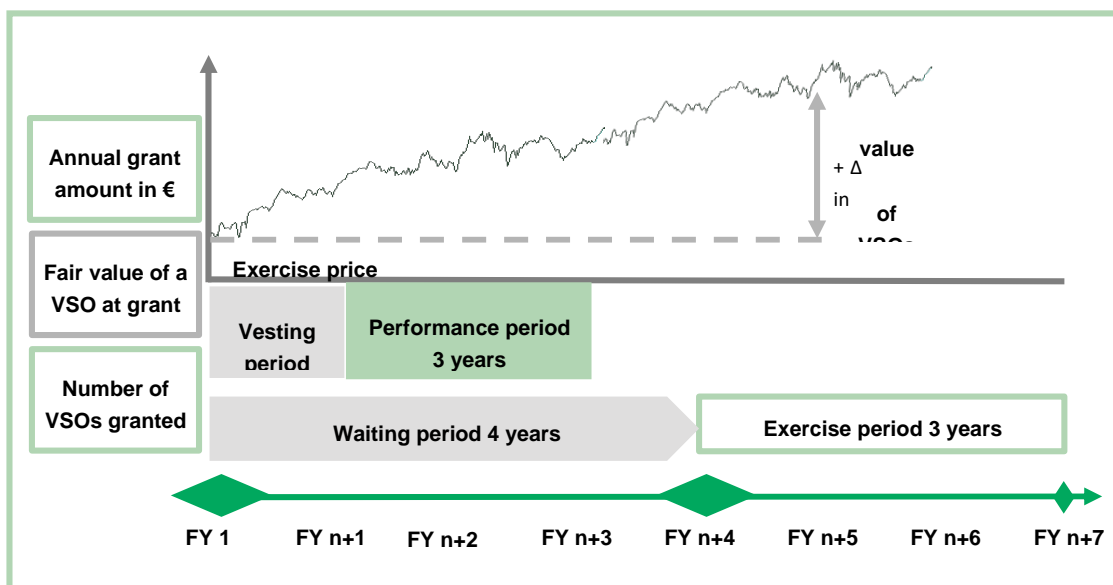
Annual grant amount in €

Fair value of a VSO at grant

Number of VSOs granted

+ Δ in value of VSOs

Exercise price

Vesting period

Performance period 3 years

Waiting period 4 years

Exercise period 3 years

FY 1

FY n+1

FY n+2

FY n+3

FY n+4

FY n+5

FY n+6

FY n+7